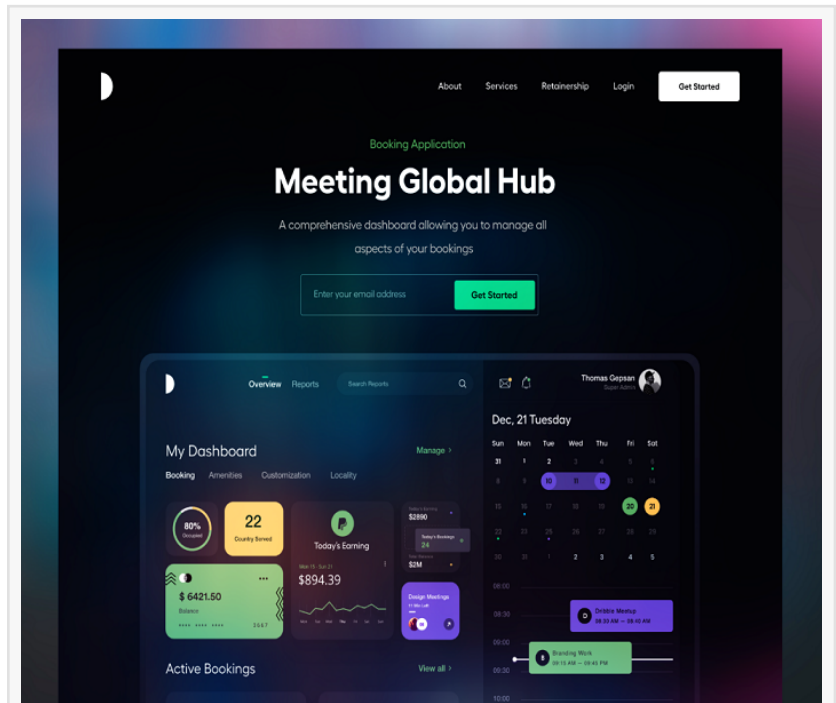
About Services Retainership Login Get Started

Booking Application

Meeting Global Hub

A comprehensive dashboard allowing you to manage all aspects of your bookings

Enter your email address Get Started

Overview Reports Search Reports

Thomas Gepsan
Super Admin

My Dashboard Manage >

Booking Amenities Customization Locality

80% Occupied

22 Country Served

Today's Earning

$890

Today's Bookings 24

$2M

$ 6421.50
Balance

$894.39

Design Meetings

Active Bookings View all >

Dec, 21 Tuesday

| Sun | Mon | Tue | Wed | Thu | Fri | Sat |
|---|---|---|---|---|---|---|
| 31 | 1 | 2 | 3 | 4 | 5 | 6 |
| 8 | 9 | 10 | 11 | 12 | 13 | 14 |
| 15 | 16 | 17 | 18 | 19 | 20 | 21 |
| 22 | 23 | 24 | 25 | 26 | 27 | 28 |
| 29 | 30 | 1 | 2 | 3 | 4 | 5 |

08:00
08:30
09:00
09:30
10:00

Dribble Meetup
08:30 AM — 09:40 AM

Branding Work
09:15 AM — 09:45 PM